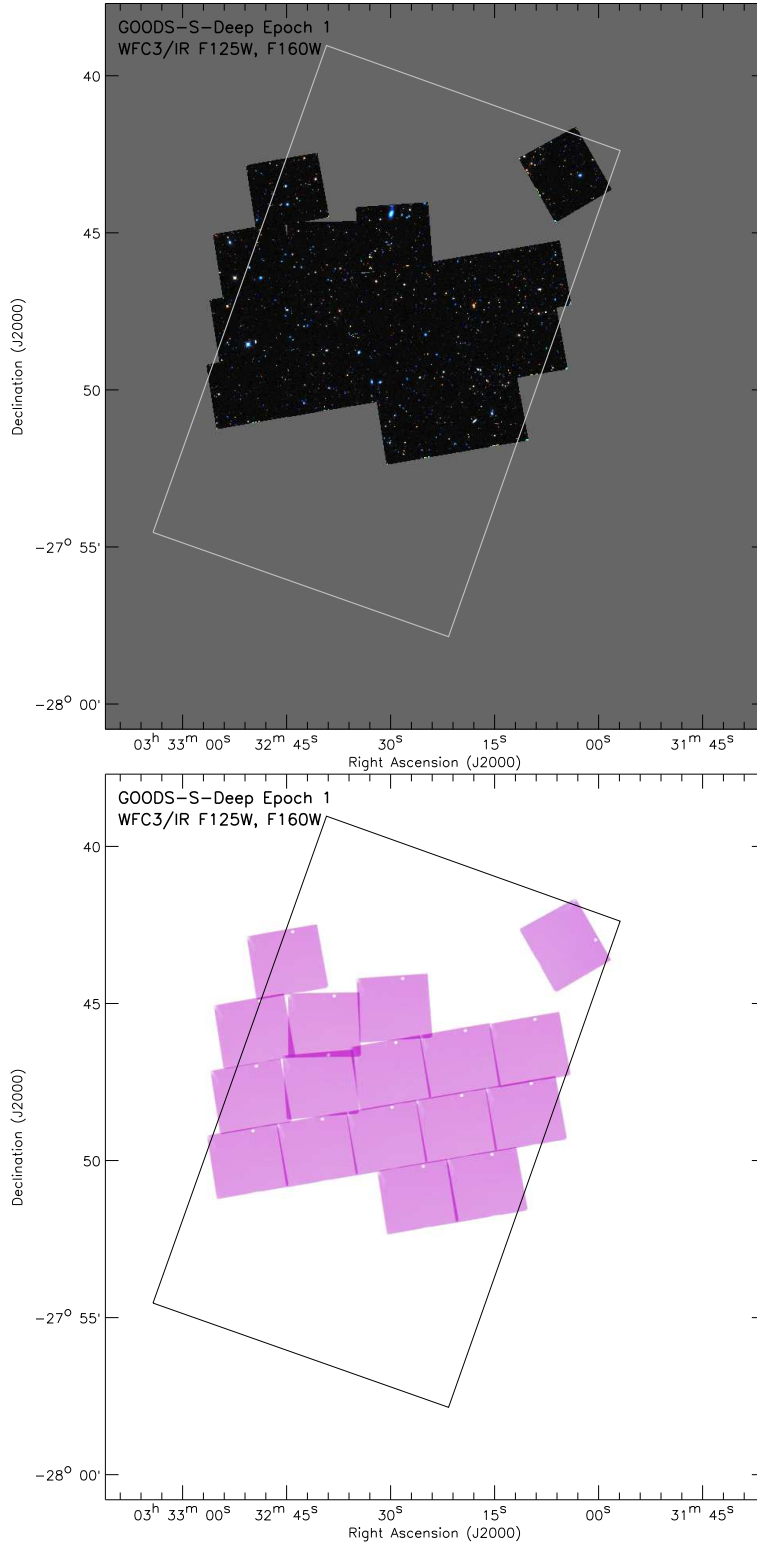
GOODS-S-Deep Epoch 1
WFC3/IR F125W, F160W

40

45

50

$-27^{o}$ 55'

$-28^{o}$ 00'

Declination (J2000)

$03^{h}$ $33^{m}$ $00^{s}$ $32^{m}$ $45^{s}$ $30^{s}$ $15^{s}$ $00^{s}$ $31^{m}$ $45^{s}$

Right Ascension (J2000)

GOODS-S-Deep Epoch 1
WFC3/IR F125W, F160W

40

45

50

$-27^{o}$ 55'

$-28^{o}$ 00'

Declination (J2000)

$03^{h}$ $33^{m}$ $00^{s}$ $32^{m}$ $45^{s}$ $30^{s}$ $15^{s}$ $00^{s}$ $31^{m}$ $45^{s}$

Right Ascension (J2000)